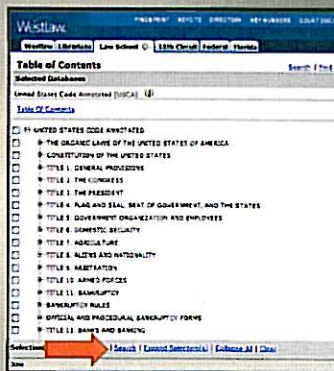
Westlaw. FINDPRINT KEYCITE DIRECTORY KEY NUMBERS COURT DOCS

Westlaw | Librarians | Law School | 11th Circuit | Federal | Florida

Table of Contents

Search | Find

Selected Databases

United States Code Annotated (USCA)

Table Of Contents

UNITED STATES CODE ANNOTATED

THE ORGANIC LAWS OF THE UNITED STATES OF AMERICA

CONSTITUTION OF THE UNITED STATES

TITLE 1. GENERAL PROVISIONS

TITLE 2. THE CONGRESS

TITLE 3. THE PRESIDENT

TITLE 4. FLAG AND SEAL, SEAT OF GOVERNMENT, AND THE STATES

TITLE 5. GOVERNMENT ORGANIZATION AND EMPLOYEES

TITLE 6. DOMESTIC SECURITY

TITLE 7. AGRICULTURE

TITLE 8. ALIENS AND NATIONALITY

TITLE 9. ARBITRATION

TITLE 10. ARMED FORCES

TITLE 11. BANKRUPTCY

BANKRUPTCY RULES

OFFICIAL AND PROCEDURAL BANKRUPTCY FORMS

TITLE 12. BANKS AND BANKING

Selections: | Search | Expand Selection(s) | Collapse All | Clear